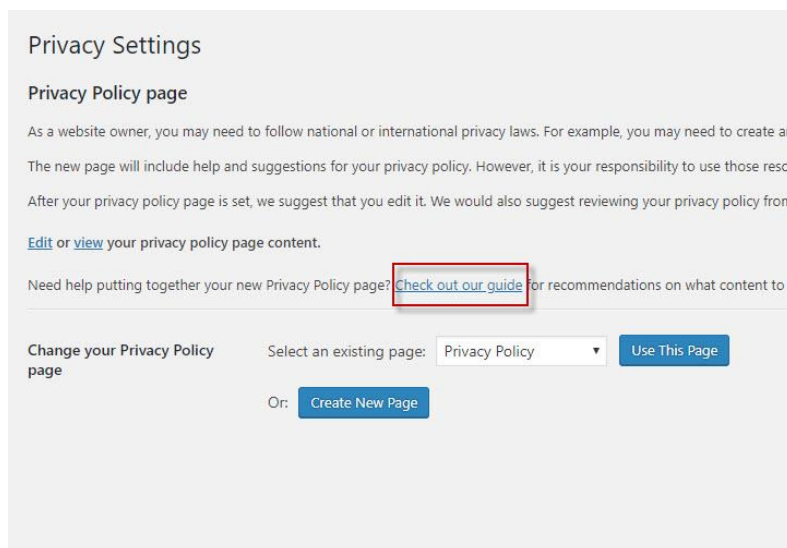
Privacy Settings

Privacy Policy page

As a website owner, you may need to follow national or international privacy laws. For example, you may need to create a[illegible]

The new page will include help and suggestions for your privacy policy. However, it is your responsibility to use those reso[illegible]

After your privacy policy page is set, we suggest that you edit it. We would also suggest reviewing your privacy policy from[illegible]

Edit or view your privacy policy page content.

Need help putting together your new Privacy Policy page? Check out our guide for recommendations on what content to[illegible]

Change your Privacy Policy page

Select an existing page: Privacy Policy ▾ Use This Page

Or: Create New Page